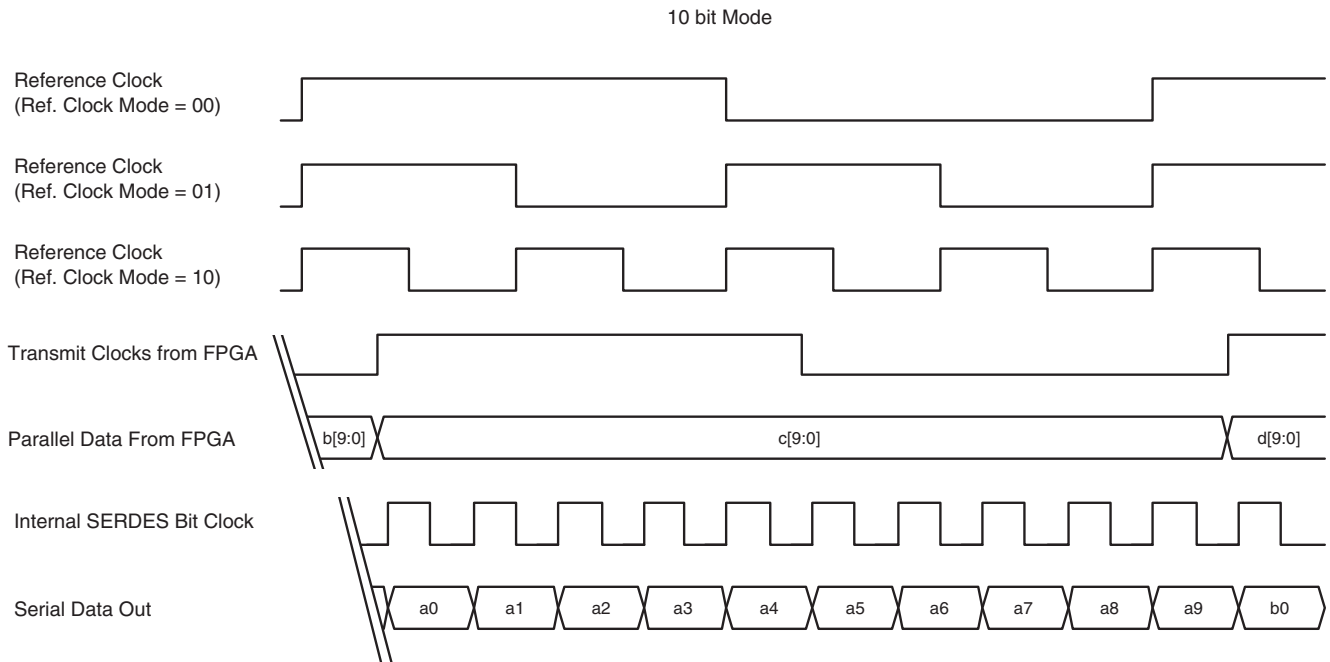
10 bit Mode

Reference Clock (Ref. Clock Mode = 00)

Reference Clock (Ref. Clock Mode = 01)

Reference Clock (Ref. Clock Mode = 10)

Transmit Clocks from FPGA

Parallel Data From FPGA

b[9:0]

c[9:0]

d[9:0]

Internal SERDES Bit Clock

Serial Data Out

a0

a1

a2

a3

a4

a5

a6

a7

a8

a9

b0